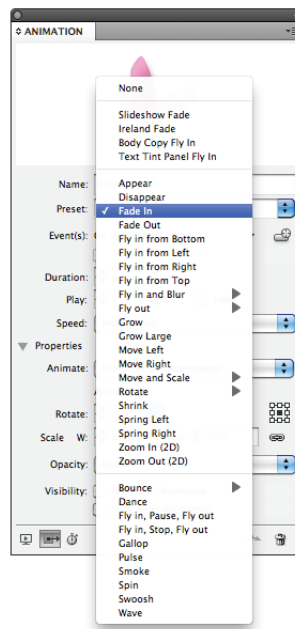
◇ ANIMATION

Name:
Preset:
Event(s):
Duration:
Play:
Speed:
Properties
Animate:
Rotate:
Scale W:
Opacity:
Visibility:

None

Slideshow Fade
Ireland Fade
Body Copy Fly In
Text Tint Panel Fly In

Appear
Disappear
✓ Fade In
Fade Out
Fly in from Bottom
Fly in from Left
Fly in from Right
Fly in from Top
Fly in and Blur
Fly out
Grow
Grow Large
Move Left
Move Right
Move and Scale
Rotate
Shrink
Spring Left
Spring Right
Zoom In (2D)
Zoom Out (2D)

Bounce
Dance
Fly in, Pause, Fly out
Fly in, Stop, Fly out
Gallop
Pulse
Smoke
Spin
Swoosh
Wave